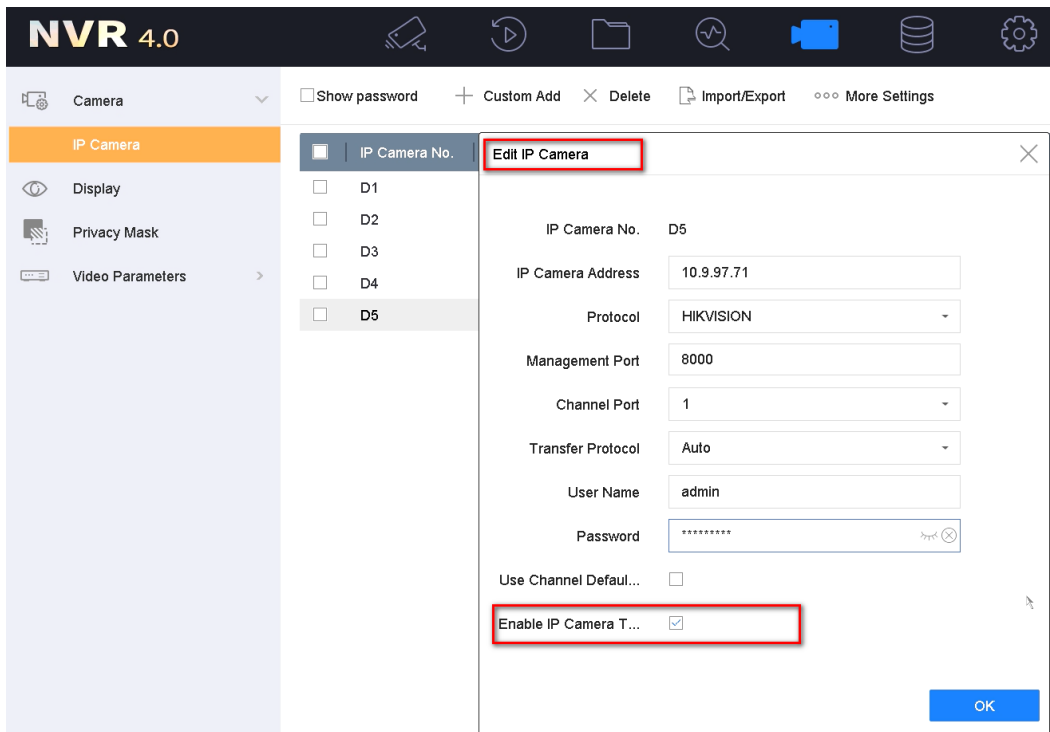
NVR 4.0

Camera
IP Camera
Display
Privacy Mask
Video Parameters

Show password
Custom Add
Delete
Import/Export
More Settings

| | IP Camera No. |
|---|---|
| | D1 |
| | D2 |
| | D3 |
| | D4 |
| | D5 |

Edit IP Camera

IP Camera No. D5
IP Camera Address 10.9.97.71
Protocol HIKVISION
Management Port 8000
Channel Port 1
Transfer Protocol Auto
User Name admin
Password *********
Use Channel Defaul...
Enable IP Camera T...

OK